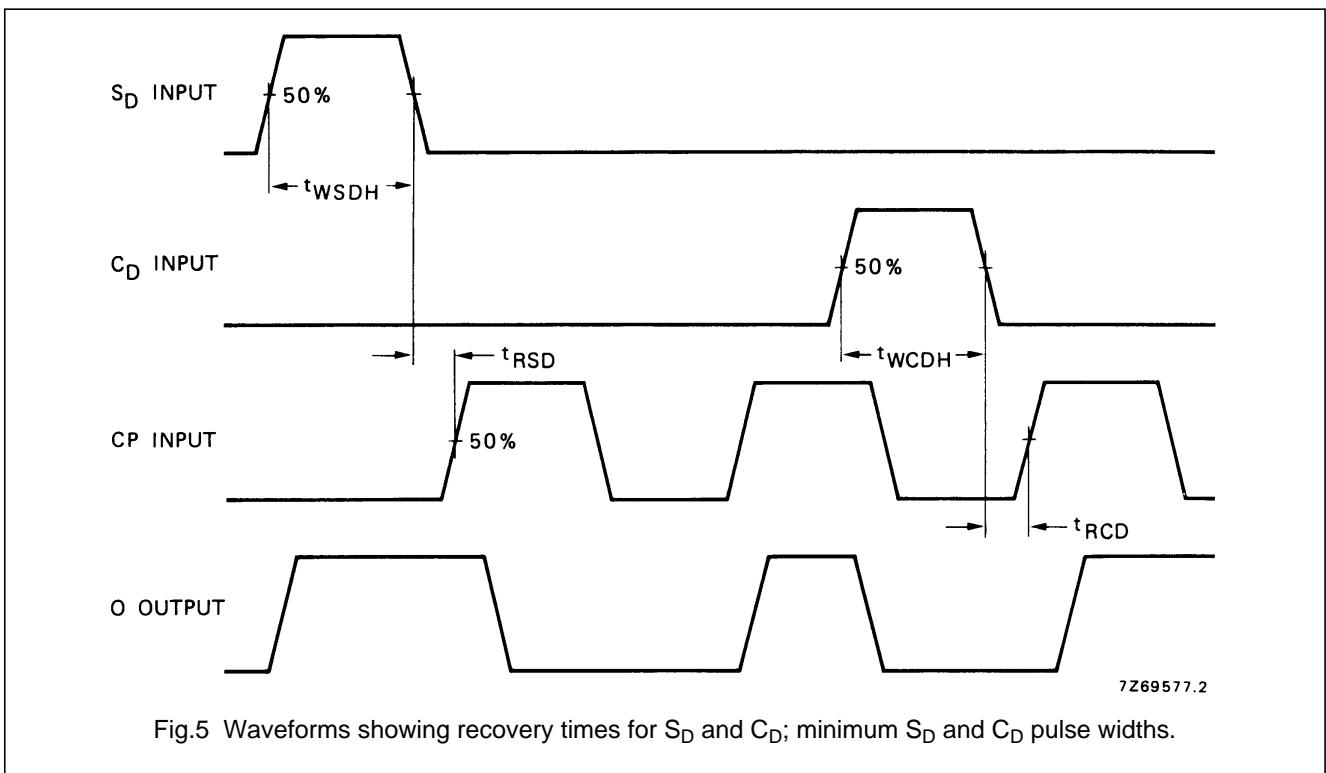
$S_D$ INPUT
50%
$t_{WSDH}$
$C_D$ INPUT
50%
$t_{RSD}$
$t_{WCDH}$
CP INPUT
50%
$t_{RCD}$
O OUTPUT
7Z69577.2

Fig.5 Waveforms showing recovery times for $S_D$ and $C_D$; minimum $S_D$ and $C_D$ pulse widths.